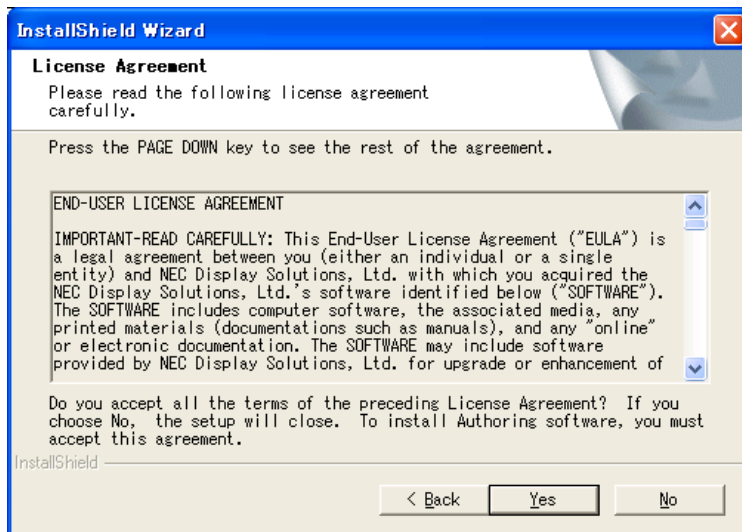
InstallShield Wizard

License Agreement

Please read the following license agreement carefully.

Press the PAGE DOWN key to see the rest of the agreement.

END-USER LICENSE AGREEMENT

IMPORTANT-READ CAREFULLY: This End-User License Agreement ("EULA") is a legal agreement between you (either an individual or a single entity) and NEC Display Solutions, Ltd. with which you acquired the NEC Display Solutions, Ltd.'s software identified below ("SOFTWARE"). The SOFTWARE includes computer software, the associated media, any printed materials (documentations such as manuals), and any "online" or electronic documentation. The SOFTWARE may include software provided by NEC Display Solutions, Ltd. for upgrade or enhancement of

Do you accept all the terms of the preceding License Agreement? If you choose No, the setup will close. To install Authoring software, you must accept this agreement.

InstallShield

< Back Yes No